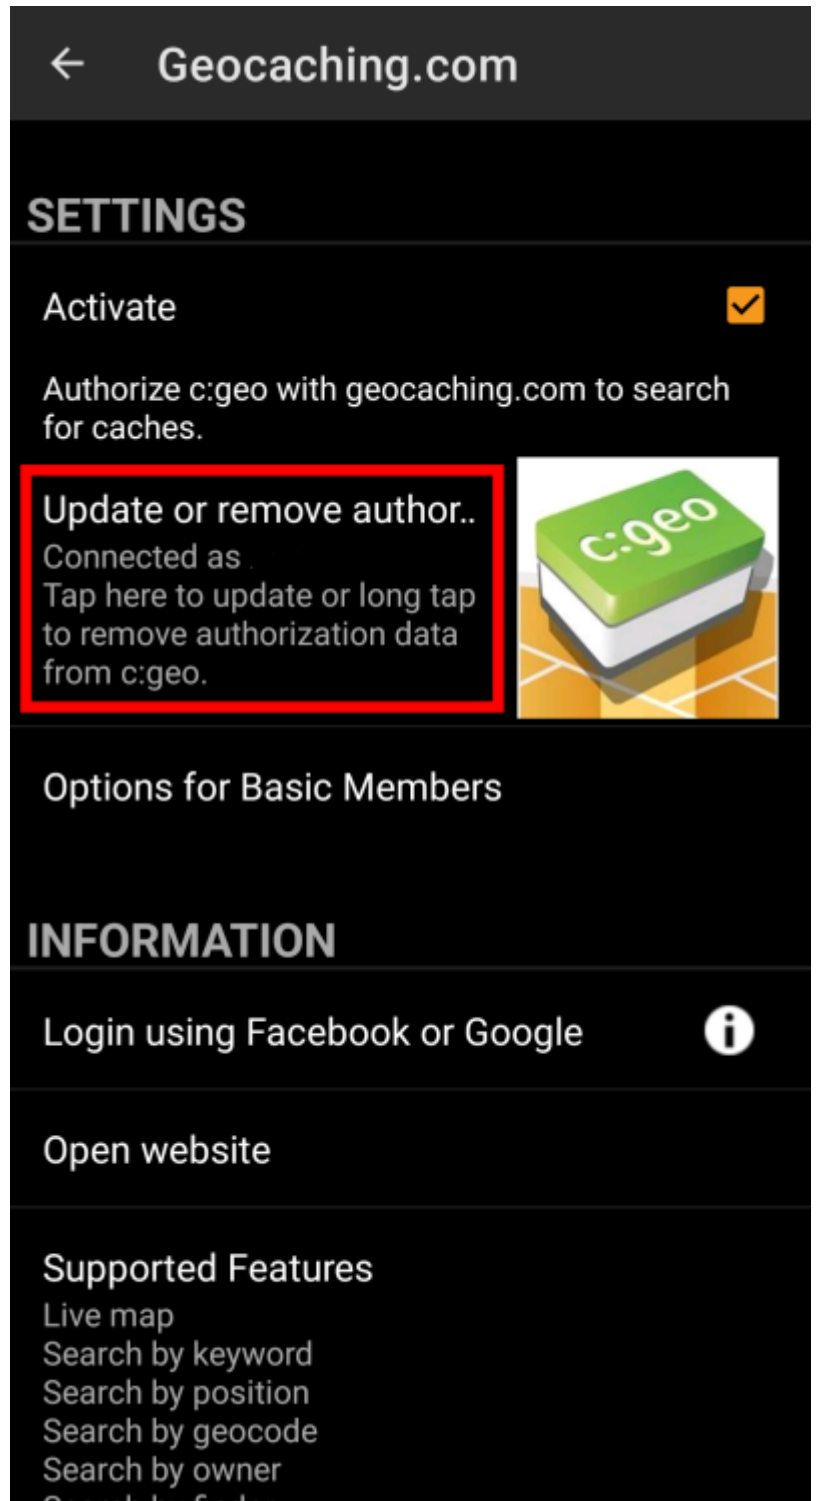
Geocaching.com

SETTINGS

Activate

Authorize c:geo with geocaching.com to search for caches.

Update or remove author..
Connected as
Tap here to update or long tap to remove authorization data from c:geo.

c:geo

Options for Basic Members

INFORMATION

Login using Facebook or Google

Open website

Supported Features
Live map
Search by keyword
Search by position
Search by geocode
Search by owner
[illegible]